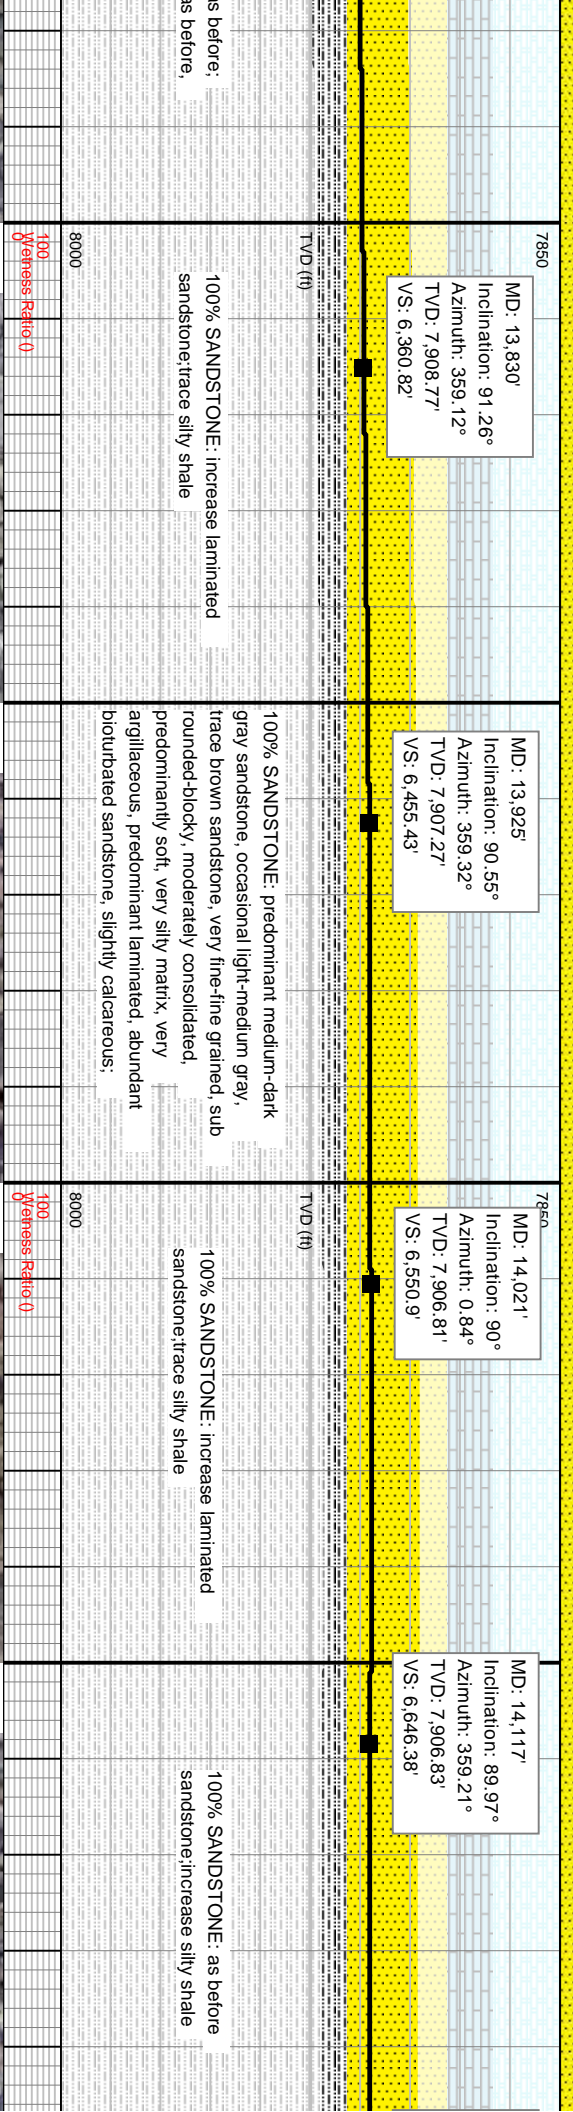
as before;
as before,

7850

MD: 13,830'
Inclination: 91.26°
Azimuth: 359.12°
TVD: 7,908.77'
VS: 6,360.82'

TVD (ft)

100% SANDSTONE: increase laminated sandstone;trace silty shale

8000

100
0
Wetness Ratio ()

MD: 13,925'
Inclination: 90.55°
Azimuth: 359.32°
TVD: 7,907.27'
VS: 6,455.43'

100% SANDSTONE: predominant medium-dark gray sandstone, occasional light-medium gray, trace brown sandstone, very fine-fine grained, sub rounded-blocky, moderately consolidated, predominantly soft, very silty matrix, very argillaceous, predominant laminated, abundant bioturbated sandstone, slightly calcareous,

7850

MD: 14,021'
Inclination: 90°
Azimuth: 0.84°
TVD: 7,906.81'
VS: 6,550.9'

TVD (ft)

100% SANDSTONE: increase laminated sandstone;trace silty shale

8000

100
0
Wetness Ratio ()

MD: 14,117'
Inclination: 89.97°
Azimuth: 359.21°
TVD: 7,906.83'
VS: 6,646.38'

100% SANDSTONE: as before sandstone;increase silty shale